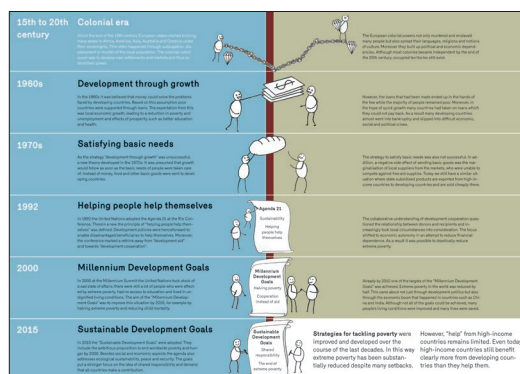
15th to 20th century

Colonial era

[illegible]

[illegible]

1960s

Development through growth

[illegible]

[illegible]

1970s

Satisfying basic needs

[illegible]

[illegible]

1992

Helping people help themselves

Agenda 21

Sustainability

Helping people help themselves

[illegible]

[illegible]

2000

Millennium Development Goals

Millennium Development Goals

Halving poverty

Cooperation instead of aid

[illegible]

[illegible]

2015

Sustainable Development Goals

Sustainable Development Goals

Shared responsibility

The end of extreme poverty

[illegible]

Strategies for tackling poverty were improved and developed over the course of the last decades. In this way extreme poverty has been substantially reduced despite many setbacks.

However, "help" from high-income countries remains limited. Even today, high-income countries still benefit clearly more from developing countries than they help them.